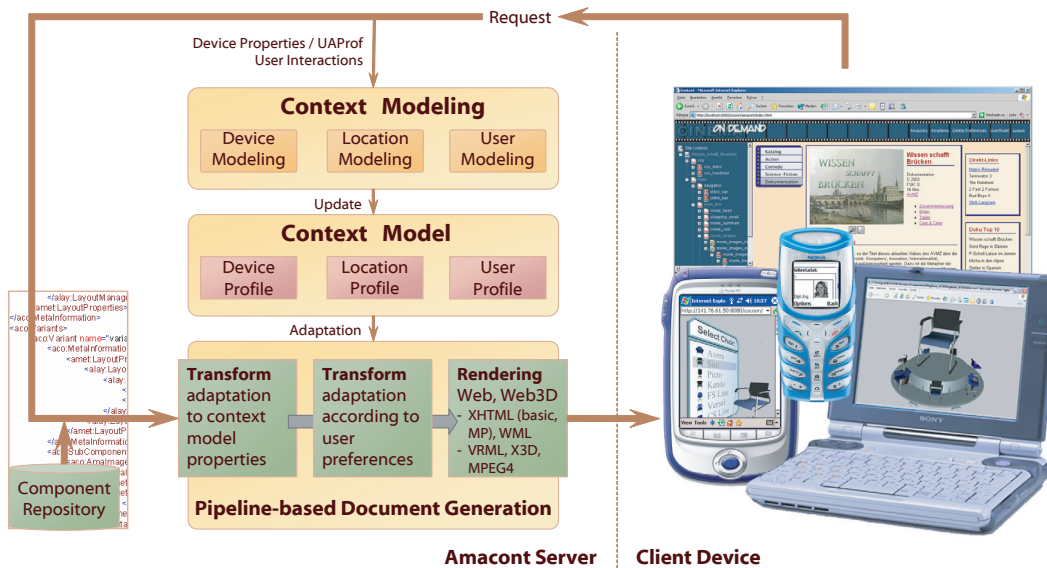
Request

Device Properties / UAProf
User Interactions

Context Modeling

Device Modeling

Location Modeling

User Modeling

Update

Context Model

Device Profile

Location Profile

User Profile

Adaptation

Transform adaptation to context model properties

Transform adaptation according to user preferences

Rendering
Web, Web3D
- XHTML (basic, MP), WML
- VRML, X3D, MPEG4

Pipeline-based Document Generation

Component Repository

Amacont Server

Client Device

</alay:LayoutManage
amet:LayoutProperties>
</aco:MetaInformation>
<aco:Variants>
<aco:Variant name="varia
<aco:MetaInformatio
<amet:LayoutPr
<alay:Layo
<alay:
</alay:Layo
</amet:LayoutP
</aco:MetaInformatio
<aco:SubComponent
<aco:AmaImage

Wissen schafft Brücken

Select Chair
Avers
Piete
Kendo
FS Line
Visual

Internet Explo
http://141.76.61.50:8080/cocoon/
View Tools

Options
Back

NOKIA

SONY